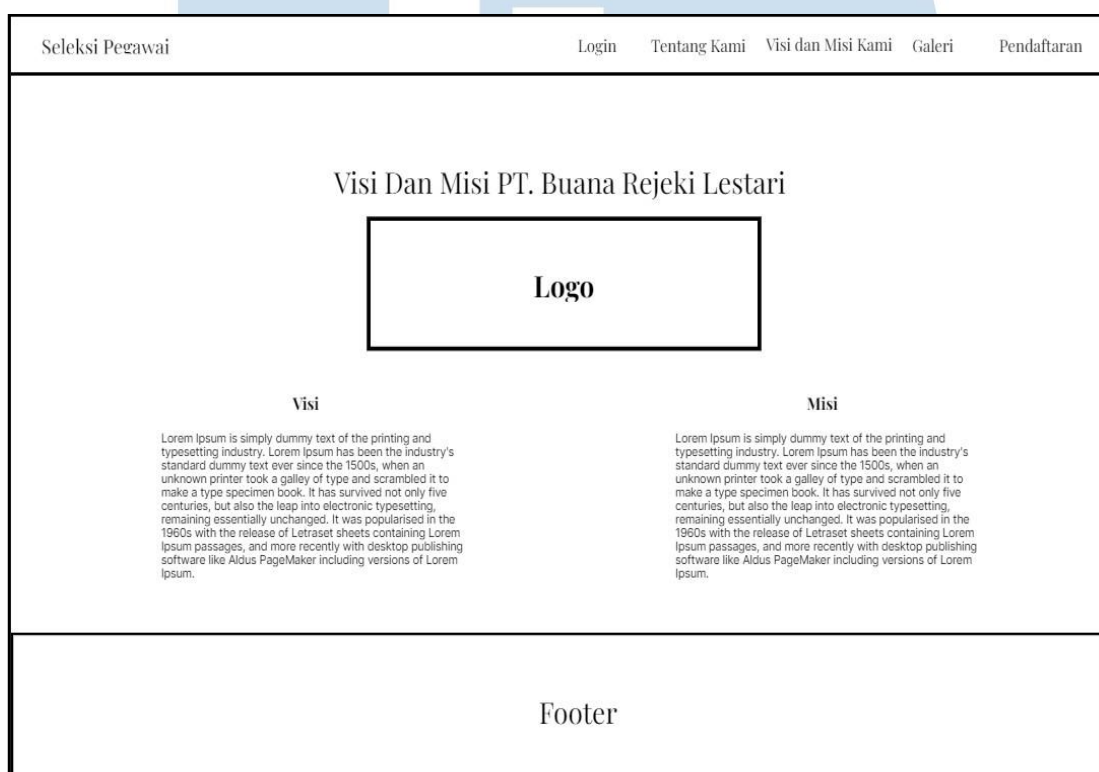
Seleksi Pegawai

Login Tentang Kami Visi dan Misi Kami Galeri Pendaftaran

Visi Dan Misi PT. Buana Rejeki Lestari

Logo

Visi

Lorem Ipsum is simply dummy text of the printing and typesetting industry. Lorem Ipsum has been the industry's standard dummy text ever since the 1500s, when an unknown printer took a galley of type and scrambled it to make a type specimen book. It has survived not only five centuries, but also the leap into electronic typesetting, remaining essentially unchanged. It was popularised in the 1960s with the release of Letraset sheets containing Lorem Ipsum passages, and more recently with desktop publishing software like Aldus PageMaker including versions of Lorem Ipsum.

Misi

Lorem Ipsum is simply dummy text of the printing and typesetting industry. Lorem Ipsum has been the industry's standard dummy text ever since the 1500s, when an unknown printer took a galley of type and scrambled it to make a type specimen book. It has survived not only five centuries, but also the leap into electronic typesetting, remaining essentially unchanged. It was popularised in the 1960s with the release of Letraset sheets containing Lorem Ipsum passages, and more recently with desktop publishing software like Aldus PageMaker including versions of Lorem Ipsum.

Footer